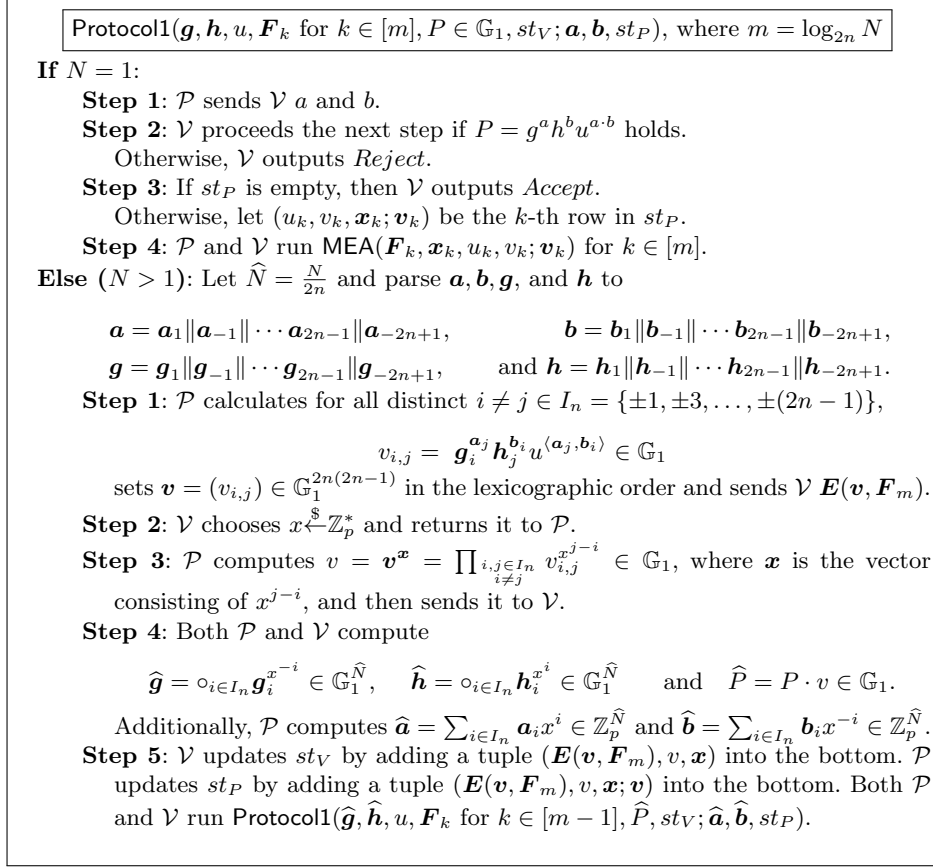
$\mathsf{Protocol1}(\boldsymbol{g}, \boldsymbol{h}, u, \boldsymbol{F}_k \text{ for } k \in [m], P \in \mathbb{G}_1, st_V; \boldsymbol{a}, \boldsymbol{b}, st_P)$, where $m = \log_{2n} N$

**If** $N = 1$:

**Step 1**: $\mathcal{P}$ sends $\mathcal{V}$ $a$ and $b$.

**Step 2**: $\mathcal{V}$ proceeds the next step if $P = g^a h^b u^{a \cdot b}$ holds. Otherwise, $\mathcal{V}$ outputs *Reject*.

**Step 3**: If $st_P$ is empty, then $\mathcal{V}$ outputs *Accept*. Otherwise, let $(u_k, v_k, \boldsymbol{x}_k; \boldsymbol{v}_k)$ be the $k$-th row in $st_P$.

**Step 4**: $\mathcal{P}$ and $\mathcal{V}$ run $\mathsf{MEA}(\boldsymbol{F}_k, \boldsymbol{x}_k, u_k, v_k; \boldsymbol{v}_k)$ for $k \in [m]$.

**Else** $(N > 1)$: Let $\widehat{N} = \frac{N}{2n}$ and parse $\boldsymbol{a}, \boldsymbol{b}, \boldsymbol{g}$, and $\boldsymbol{h}$ to

$\boldsymbol{a} = \boldsymbol{a}_1 \| \boldsymbol{a}_{-1} \| \cdots \boldsymbol{a}_{2n-1} \| \boldsymbol{a}_{-2n+1}$, $\quad \boldsymbol{b} = \boldsymbol{b}_1 \| \boldsymbol{b}_{-1} \| \cdots \boldsymbol{b}_{2n-1} \| \boldsymbol{b}_{-2n+1}$,

$\boldsymbol{g} = \boldsymbol{g}_1 \| \boldsymbol{g}_{-1} \| \cdots \boldsymbol{g}_{2n-1} \| \boldsymbol{g}_{-2n+1}$, $\quad$ and $\boldsymbol{h} = \boldsymbol{h}_1 \| \boldsymbol{h}_{-1} \| \cdots \boldsymbol{h}_{2n-1} \| \boldsymbol{h}_{-2n+1}$.

**Step 1**: $\mathcal{P}$ calculates for all distinct $i \neq j \in I_n = \{\pm 1, \pm 3, \ldots, \pm(2n-1)\}$,

$$v_{i,j} = \boldsymbol{g}_i^{\boldsymbol{a}_j} \boldsymbol{h}_j^{\boldsymbol{b}_i} u^{\langle \boldsymbol{a}_j, \boldsymbol{b}_i \rangle} \in \mathbb{G}_1$$

sets $\boldsymbol{v} = (v_{i,j}) \in \mathbb{G}_1^{2n(2n-1)}$ in the lexicographic order and sends $\mathcal{V}$ $\boldsymbol{E}(\boldsymbol{v}, \boldsymbol{F}_m)$.

**Step 2**: $\mathcal{V}$ chooses $x \overset{\$}{\leftarrow} \mathbb{Z}_p^*$ and returns it to $\mathcal{P}$.

**Step 3**: $\mathcal{P}$ computes $v = \boldsymbol{v}^{\boldsymbol{x}} = \prod_{\substack{i,j \in I_n \\ i \neq j}} v_{i,j}^{x^{j-i}} \in \mathbb{G}_1$, where $\boldsymbol{x}$ is the vector consisting of $x^{j-i}$, and then sends it to $\mathcal{V}$.

**Step 4**: Both $\mathcal{P}$ and $\mathcal{V}$ compute

$$\widehat{\boldsymbol{g}} = \circ_{i \in I_n} \boldsymbol{g}_i^{x^{-i}} \in \mathbb{G}_1^{\widehat{N}}, \quad \widehat{\boldsymbol{h}} = \circ_{i \in I_n} \boldsymbol{h}_i^{x^i} \in \mathbb{G}_1^{\widehat{N}} \quad \text{and} \quad \widehat{P} = P \cdot v \in \mathbb{G}_1.$$

Additionally, $\mathcal{P}$ computes $\widehat{\boldsymbol{a}} = \sum_{i \in I_n} \boldsymbol{a}_i x^i \in \mathbb{Z}_p^{\widehat{N}}$ and $\widehat{\boldsymbol{b}} = \sum_{i \in I_n} \boldsymbol{b}_i x^{-i} \in \mathbb{Z}_p^{\widehat{N}}$.

**Step 5**: $\mathcal{V}$ updates $st_V$ by adding a tuple $(\boldsymbol{E}(\boldsymbol{v}, \boldsymbol{F}_m), v, \boldsymbol{x})$ into the bottom. $\mathcal{P}$ updates $st_P$ by adding a tuple $(\boldsymbol{E}(\boldsymbol{v}, \boldsymbol{F}_m), v, \boldsymbol{x}; \boldsymbol{v})$ into the bottom. Both $\mathcal{P}$ and $\mathcal{V}$ run $\mathsf{Protocol1}(\widehat{\boldsymbol{g}}, \widehat{\boldsymbol{h}}, u, \boldsymbol{F}_k \text{ for } k \in [m-1], \widehat{P}, st_V; \widehat{\boldsymbol{a}}, \widehat{\boldsymbol{b}}, st_P)$.